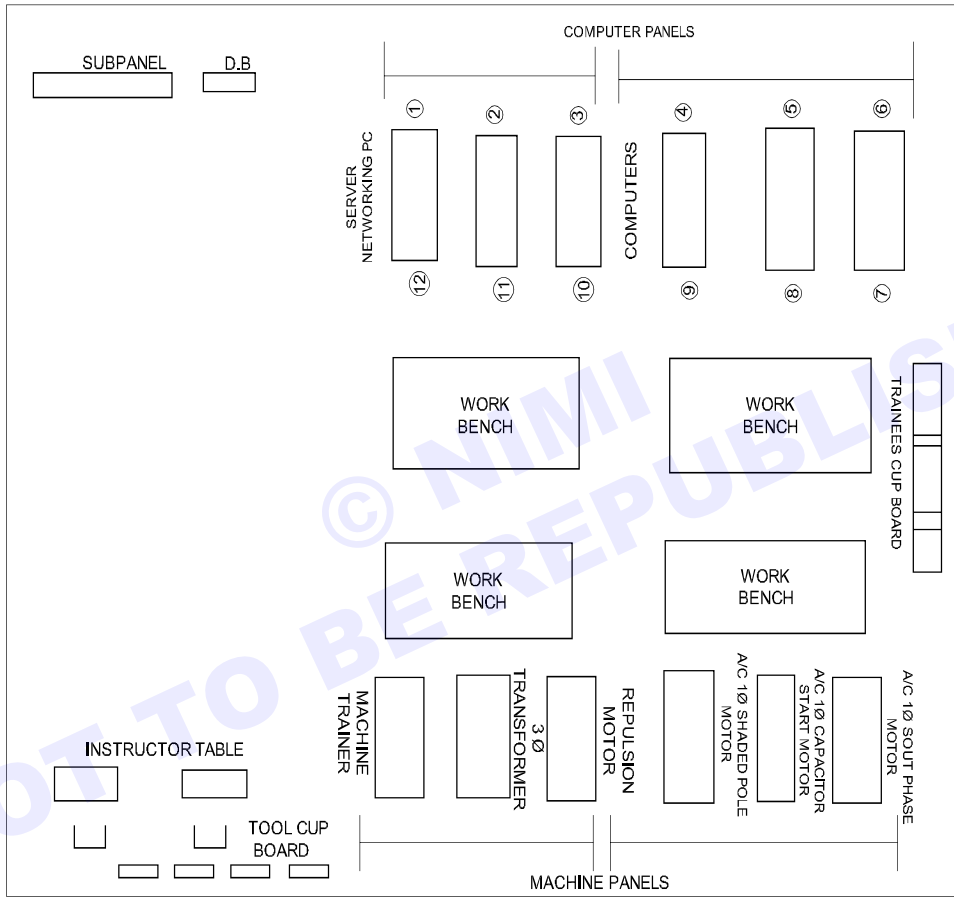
COMPUTER PANELS

SUBPANEL

D.B

①

②

③

④

⑤

⑥

SERVER NETWORKING PC

COMPUTERS

⑫

⑪

⑩

⑨

⑧

⑦

WORK BENCH

WORK BENCH

TRAINEES CUP BOARD

WORK BENCH

WORK BENCH

MACHINE TRAINER

3 Ø TRANSFORMER

REPULSION MOTOR

A/C 1Ø SHADED POLE MOTOR

A/C 1Ø CAPACITOR START MOTOR

A/C 1Ø SOUT PHASE MOTOR

INSTRUCTOR TABLE

TOOL CUP BOARD

MACHINE PANELS

© NIMI NOT TO BE REPUBLISHED